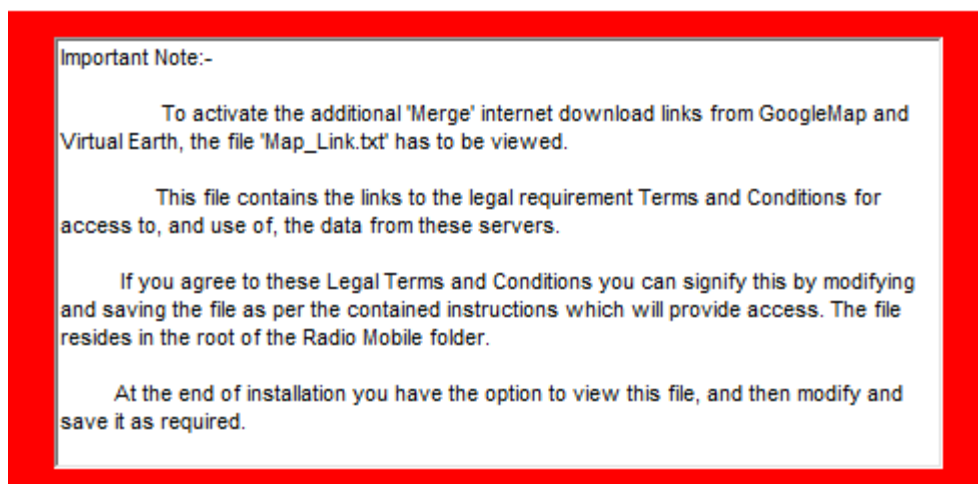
Important Note:-

To activate the additional 'Merge' internet download links from GoogleMap and Virtual Earth, the file 'Map_Link.txt' has to be viewed.

This file contains the links to the legal requirement Terms and Conditions for access to, and use of, the data from these servers.

If you agree to these Legal Terms and Conditions you can signify this by modifying and saving the file as per the contained instructions which will provide access. The file resides in the root of the Radio Mobile folder.

At the end of installation you have the option to view this file, and then modify and save it as required.